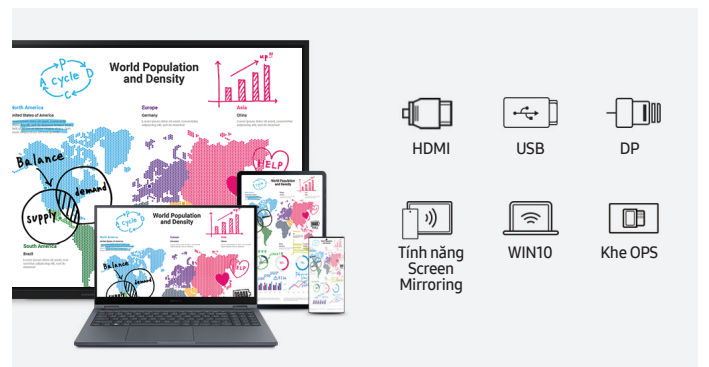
World Population and Density

P
A cycle D
C

up!!

North America
United States of America

Europe
Germany

Asia
China

HELP

Balance
demand
supply

South America
Brazil

HDMI

USB

DP

Tính năng Screen Mirroring

WIN10

Khe OPS